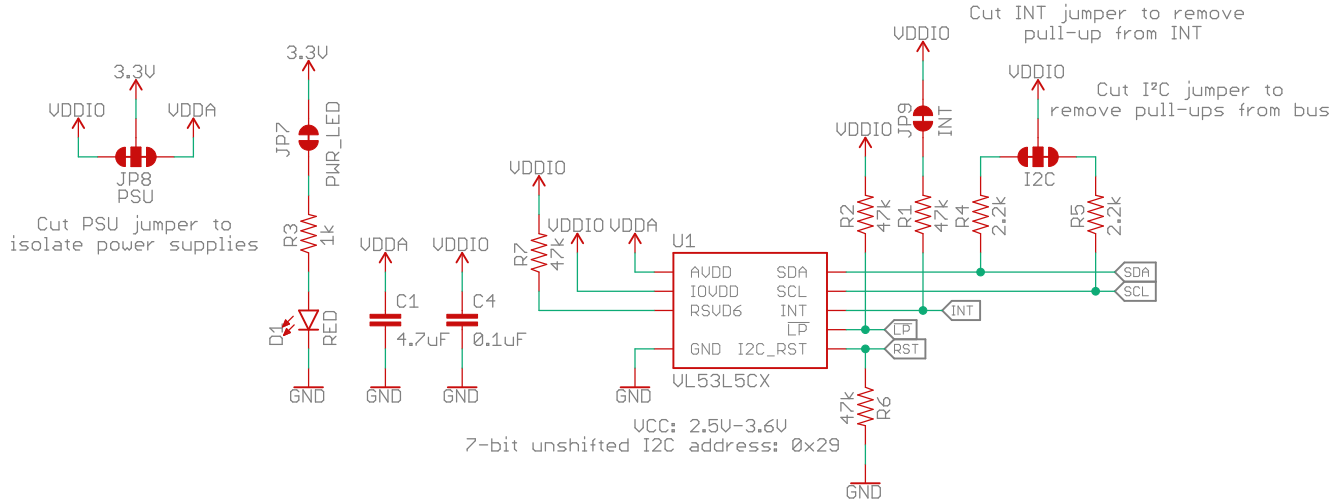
3.3V
VDDIO
VDDA
JP8
PSU
Cut PSU jumper to isolate power supplies

3.3V
JP7
PWR_LED
R3
1k
D1
RED
GND

VDDA
C1
4.7uF
GND

VDDIO
C4
0.1uF
GND

VDDIO
R7
47k
VDDIO
VDDA
U1
AVDD
IOVDD
RSVD6
GND
SDA
SCL
INT
$\overline{LP}$
I2C_RST
VL53L5CX
GND

VCC: 2.5V-3.6V
7-bit unshifted I2C address: 0x29

Cut INT jumper to remove pull-up from INT
VDDIO
JP9
INT
VDDIO
R2
47k
R1
47k

VDDIO
Cut I²C jumper to remove pull-ups from bus
I2C
R4
2.2k
R5
2.2k

SDA
SCL
INT
LP
RST
R6
47k
GND